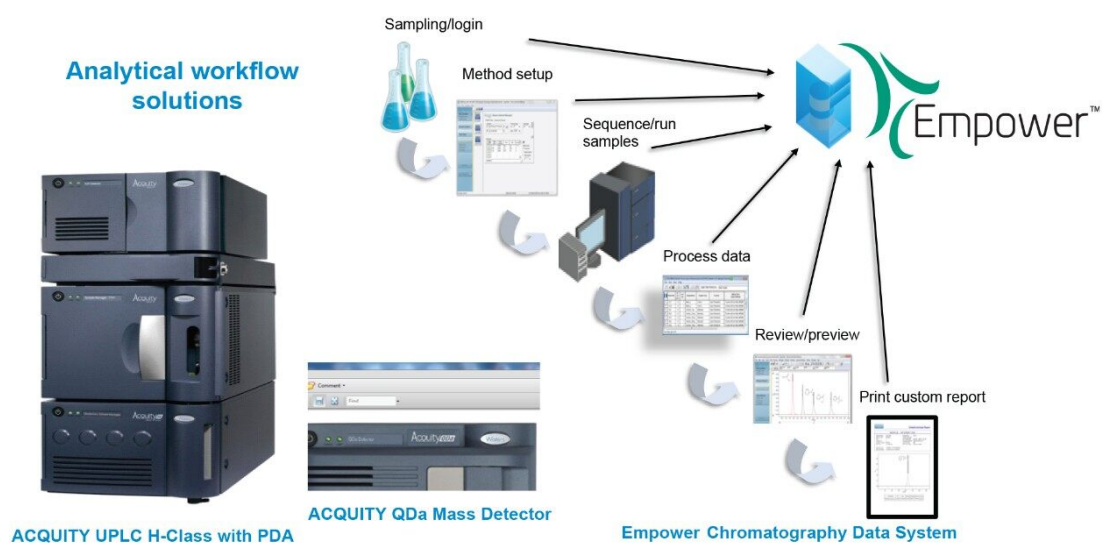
Analytical workflow solutions

Sampling/login

Method setup

Sequence/run samples

Process data

Review/preview

Print custom report

Empower™

Acquity

Comment

Acquity

ACQUITY UPLC H-Class with PDA

ACQUITY QDa Mass Detector

Empower Chromatography Data System